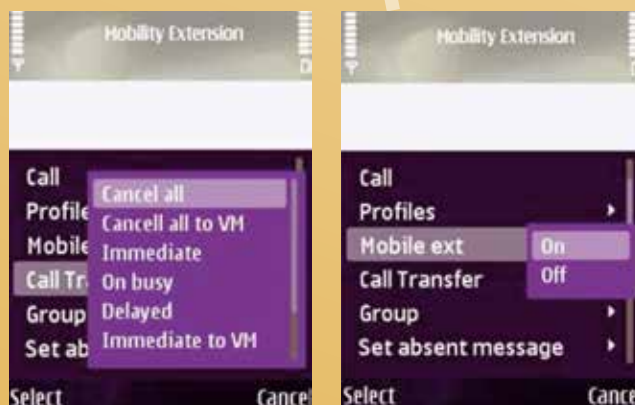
Mobility Extension

Call
Profile
Mobile
Call Tr
Group
Set ab

Cancel all
Cancell all to VM
Immediate
On busy
Delayed
Immediate to VM

Select
Cancel

Mobility Extension

Call
Profiles
Mobile ext
Call Transfer
Group
Set absent message

On
Off

Select
Cance